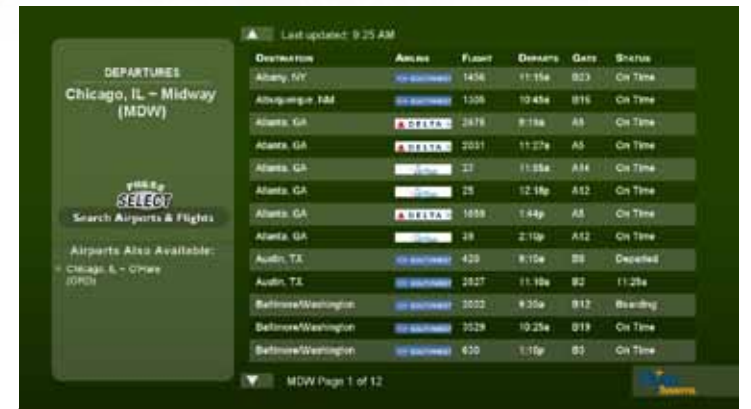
Last updated: 9:25 AM

DEPARTURES
Chicago, IL – Midway (MDW)

PRESS SELECT
Search Airports & Flights

Airports Also Available:
Chicago, IL – O'Hare (ORD)

| Destination | Airline | Flight | Departs | Gate | Status |
|---|---|---|---|---|---|
| Albany, NY | SOUTHWEST | 1436 | 11:15a | B23 | On Time |
| Albuquerque, NM | SOUTHWEST | 1339 | 10:45a | B16 | On Time |
| Atlanta, GA | DELTA | 2475 | 9:16a | A5 | On Time |
| Atlanta, GA | DELTA | 2031 | 11:27a | A5 | On Time |
| Atlanta, GA | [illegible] | 37 | 11:55a | A14 | On Time |
| Atlanta, GA | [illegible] | 25 | 12:18p | A12 | On Time |
| Atlanta, GA | DELTA | 1059 | 1:44p | A5 | On Time |
| Atlanta, GA | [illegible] | 39 | 2:10p | A12 | On Time |
| Austin, TX | SOUTHWEST | 420 | 9:10a | B5 | Departed |
| Austin, TX | SOUTHWEST | 2827 | 11:10a | B2 | 11:25a |
| Baltimore/Washington | SOUTHWEST | 2032 | 9:35a | B12 | Boarding |
| Baltimore/Washington | SOUTHWEST | 3529 | 10:25a | B19 | On Time |
| Baltimore/Washington | SOUTHWEST | 630 | 1:10p | B3 | On Time |

MDW Page 1 of 12